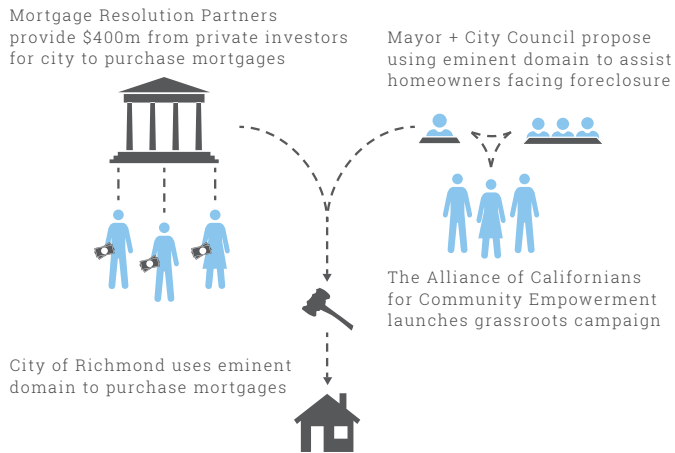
Mortgage Resolution Partners provide $400m from private investors for city to purchase mortgages

Mayor + City Council propose using eminent domain to assist homeowners facing foreclosure

The Alliance of Californians for Community Empowerment launches grassroots campaign

City of Richmond uses eminent domain to purchase mortgages